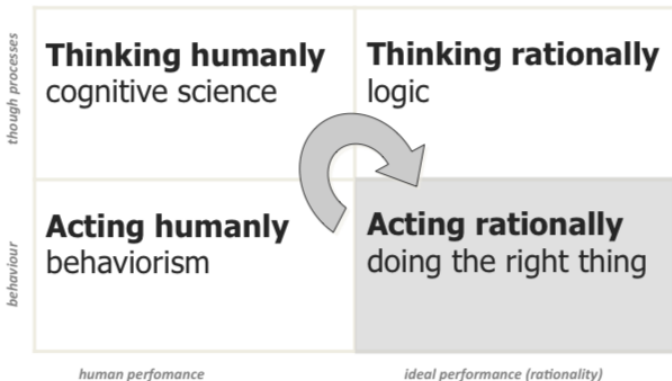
though processes

behaviour

Thinking humanly
cognitive science

Thinking rationally
logic

Acting humanly
behaviorism

Acting rationally
doing the right thing

human perfomance

ideal performance (rationality)